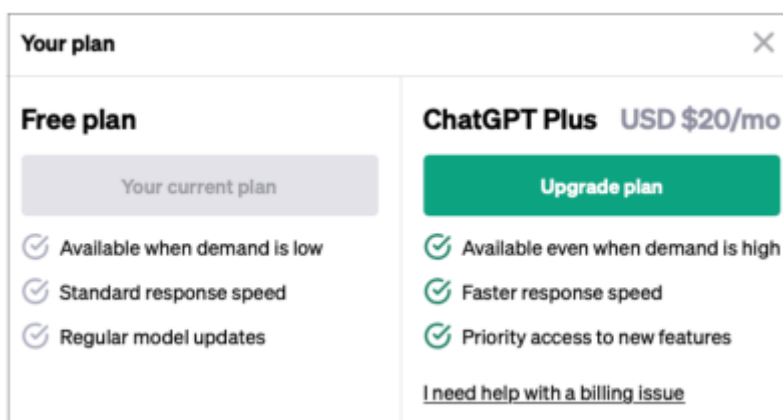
Your plan

Free plan

Your current plan

Available when demand is low

Standard response speed

Regular model updates

ChatGPT Plus USD $20/mo

Upgrade plan

Available even when demand is high

Faster response speed

Priority access to new features

I need help with a billing issue